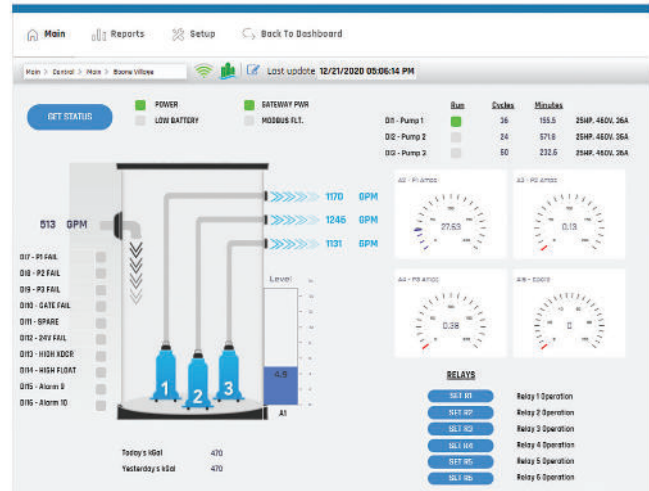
Main Reports Setup Back To Dashboard

Main > Control > Main > Boone Village

Last update 12/21/2020 05:06:14 PM

GET STATUS

POWER
LOW BATTERY
GATEWAY PWR
MODBUS FLT.

| | Run | Cycles | Minutes | |
|---|---|---|---|---|
| DI1 - Pump 1 | | 36 | 155.5 | 25HP, 460V, 36A |
| DI2 - Pump 2 | | 24 | 571.6 | 25HP, 460V, 36A |
| DI3 - Pump 3 | | 50 | 232.5 | 25HP, 460V, 36A |

513 GPM

1170 GPM
1246 GPM
1131 GPM

DI7 - P1 FAIL
DI8 - P2 FAIL
DI9 - P3 FAIL
DI10 - GATE FAIL
DI11 - SPARE
DI12 - 24V FAIL
DI13 - HIGH XDCR
DI14 - HIGH FLOAT
DI15 - Alarm 9
DI16 - Alarm 10

1 2 3

Level
4.9
A1

A2 - P1 Amps
27.53
A3 - P2 Amps
0.13
A4 - P3 Amps
0.38
A5 - Spare
0

RELAYS

SET R1 Relay 1 Operation
SET R2 Relay 2 Operation
SET R3 Relay 3 Operation
SET R4 Relay 4 Operation
SET R5 Relay 5 Operation
SET R6 Relay 6 Operation

Today's kGal 470
Yesterday's kGal 470